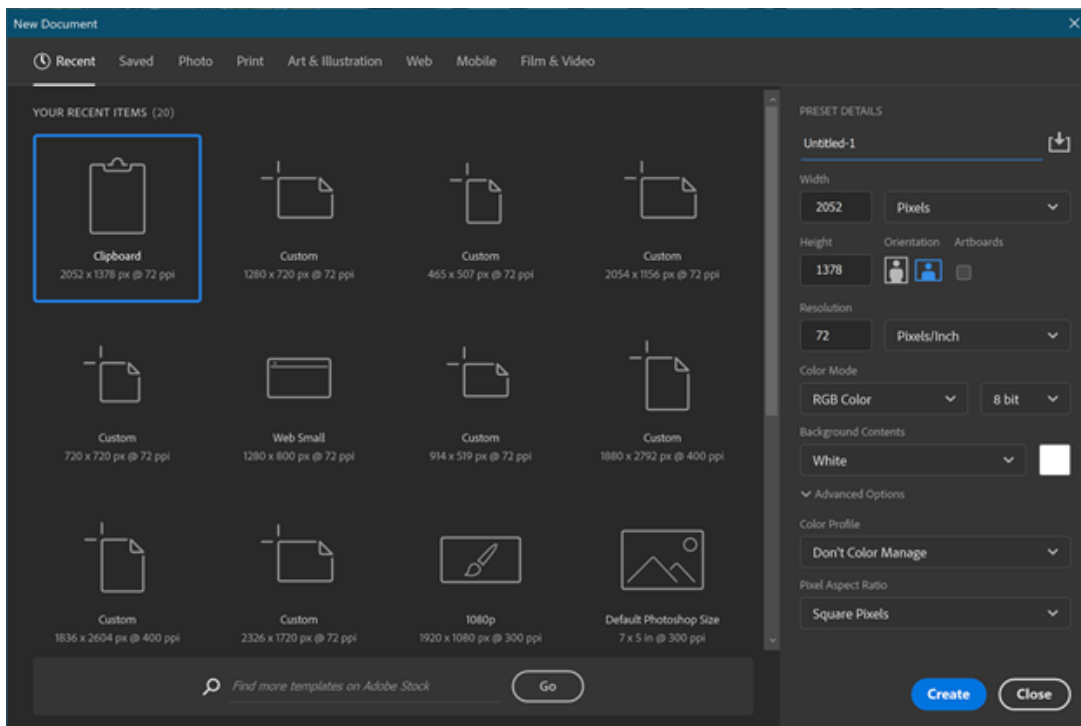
New Document

Recent Saved Photo Print Art & Illustration Web Mobile Film & Video

YOUR RECENT ITEMS (20)

Clipboard
2052 x 1378 px @ 72 ppi

Custom
1280 x 720 px @ 72 ppi

Custom
465 x 507 px @ 72 ppi

Custom
2054 x 1156 px @ 72 ppi

Custom
720 x 720 px @ 72 ppi

Web Small
1280 x 800 px @ 72 ppi

Custom
914 x 519 px @ 72 ppi

Custom
1880 x 2792 px @ 400 ppi

Custom
1836 x 2604 px @ 400 ppi

Custom
2326 x 1720 px @ 72 ppi

1080p
1920 x 1080 px @ 300 ppi

Default Photoshop Size
7 x 5 in @ 300 ppi

Find more templates on Adobe Stock

Go

PRESET DETAILS

Untitled-1

Width
2052
Pixels

Height
1378

Orientation Artboards

Resolution
72
Pixels/Inch

Color Mode
RGB Color
8 bit

Background Contents
White

Advanced Options

Color Profile
Don't Color Manage

Pixel Aspect Ratio
Square Pixels

Create Close